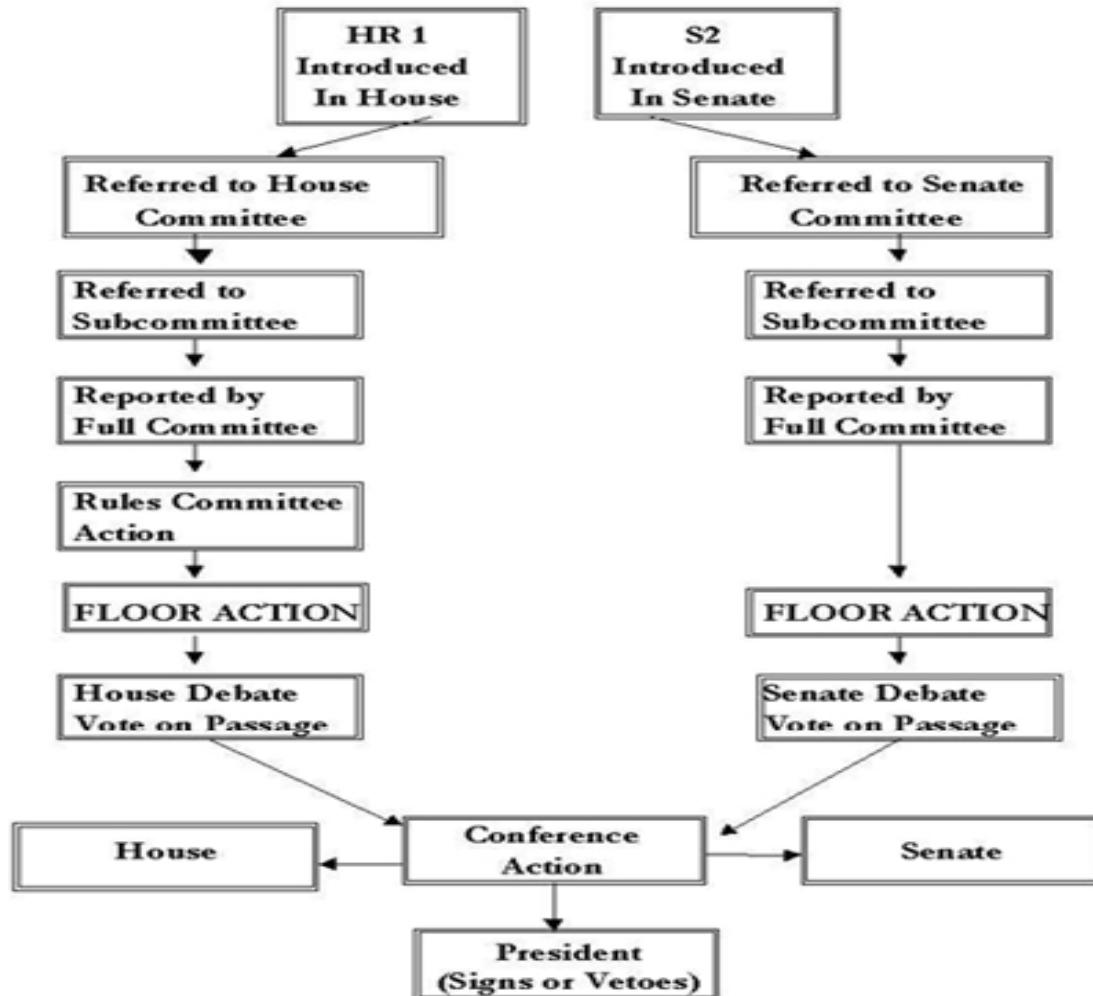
HR 1
Introduced
In House

S2
Introduced
In Senate

Referred to House
Committee

Referred to
Subcommittee

Reported by
Full Committee

Rules Committee
Action

FLOOR ACTION

House Debate
Vote on Passage

Referred to Senate
Committee

Referred to
Subcommittee

Reported by
Full Committee

FLOOR ACTION

Senate Debate
Vote on Passage

House

Conference
Action

Senate

President
(Signs or Vetoes)